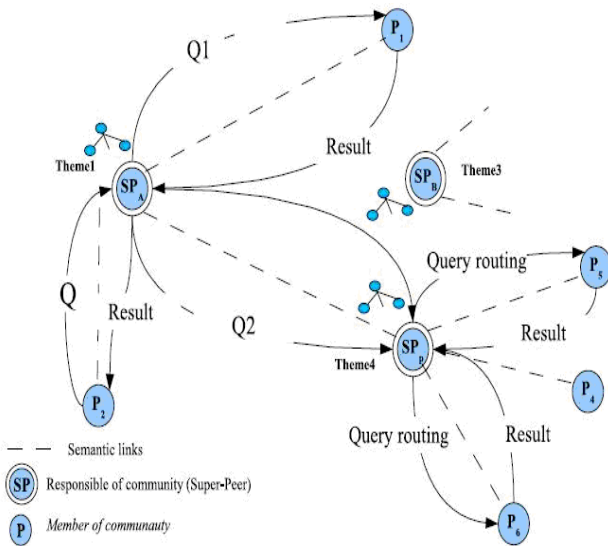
Q1

$P_1$

Theme1

Result

$SP_A$

$SP_B$

Theme3

Q

Result

Query routing

$P_5$

Q2

Theme4

$SP_p$

Result

$P_2$

$P_4$

Semantic links

Query routing

Result

SP Responsible of community (Super-Peer)

P Member of communauty

$P_6$